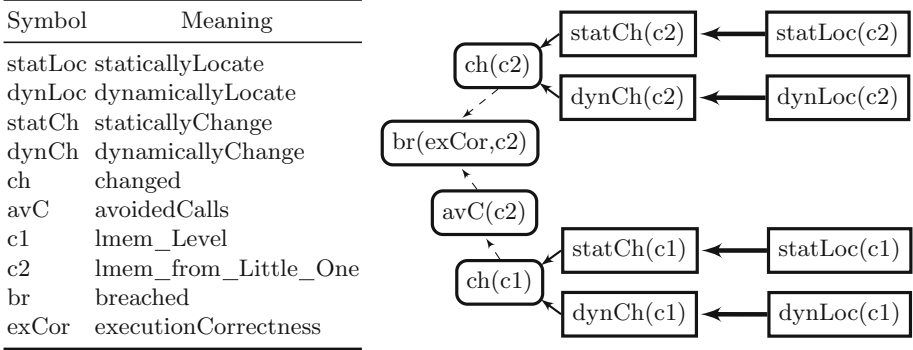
| Symbol | Meaning |
|---|---|
| statLoc | staticallyLocate |
| dynLoc | dynamicallyLocate |
| statCh | staticallyChange |
| dynCh | dynamicallyChange |
| ch | changed |
| avC | avoidedCalls |
| c1 | lmem_Level |
| c2 | lmem_from_Little_One |
| br | breached |
| exCor | executionCorrectness |

statCh(c2)
statLoc(c2)
ch(c2)
dynCh(c2)
dynLoc(c2)
br(exCor,c2)
avC(c2)
statCh(c1)
statLoc(c1)
ch(c1)
dynCh(c1)
dynLoc(c1)